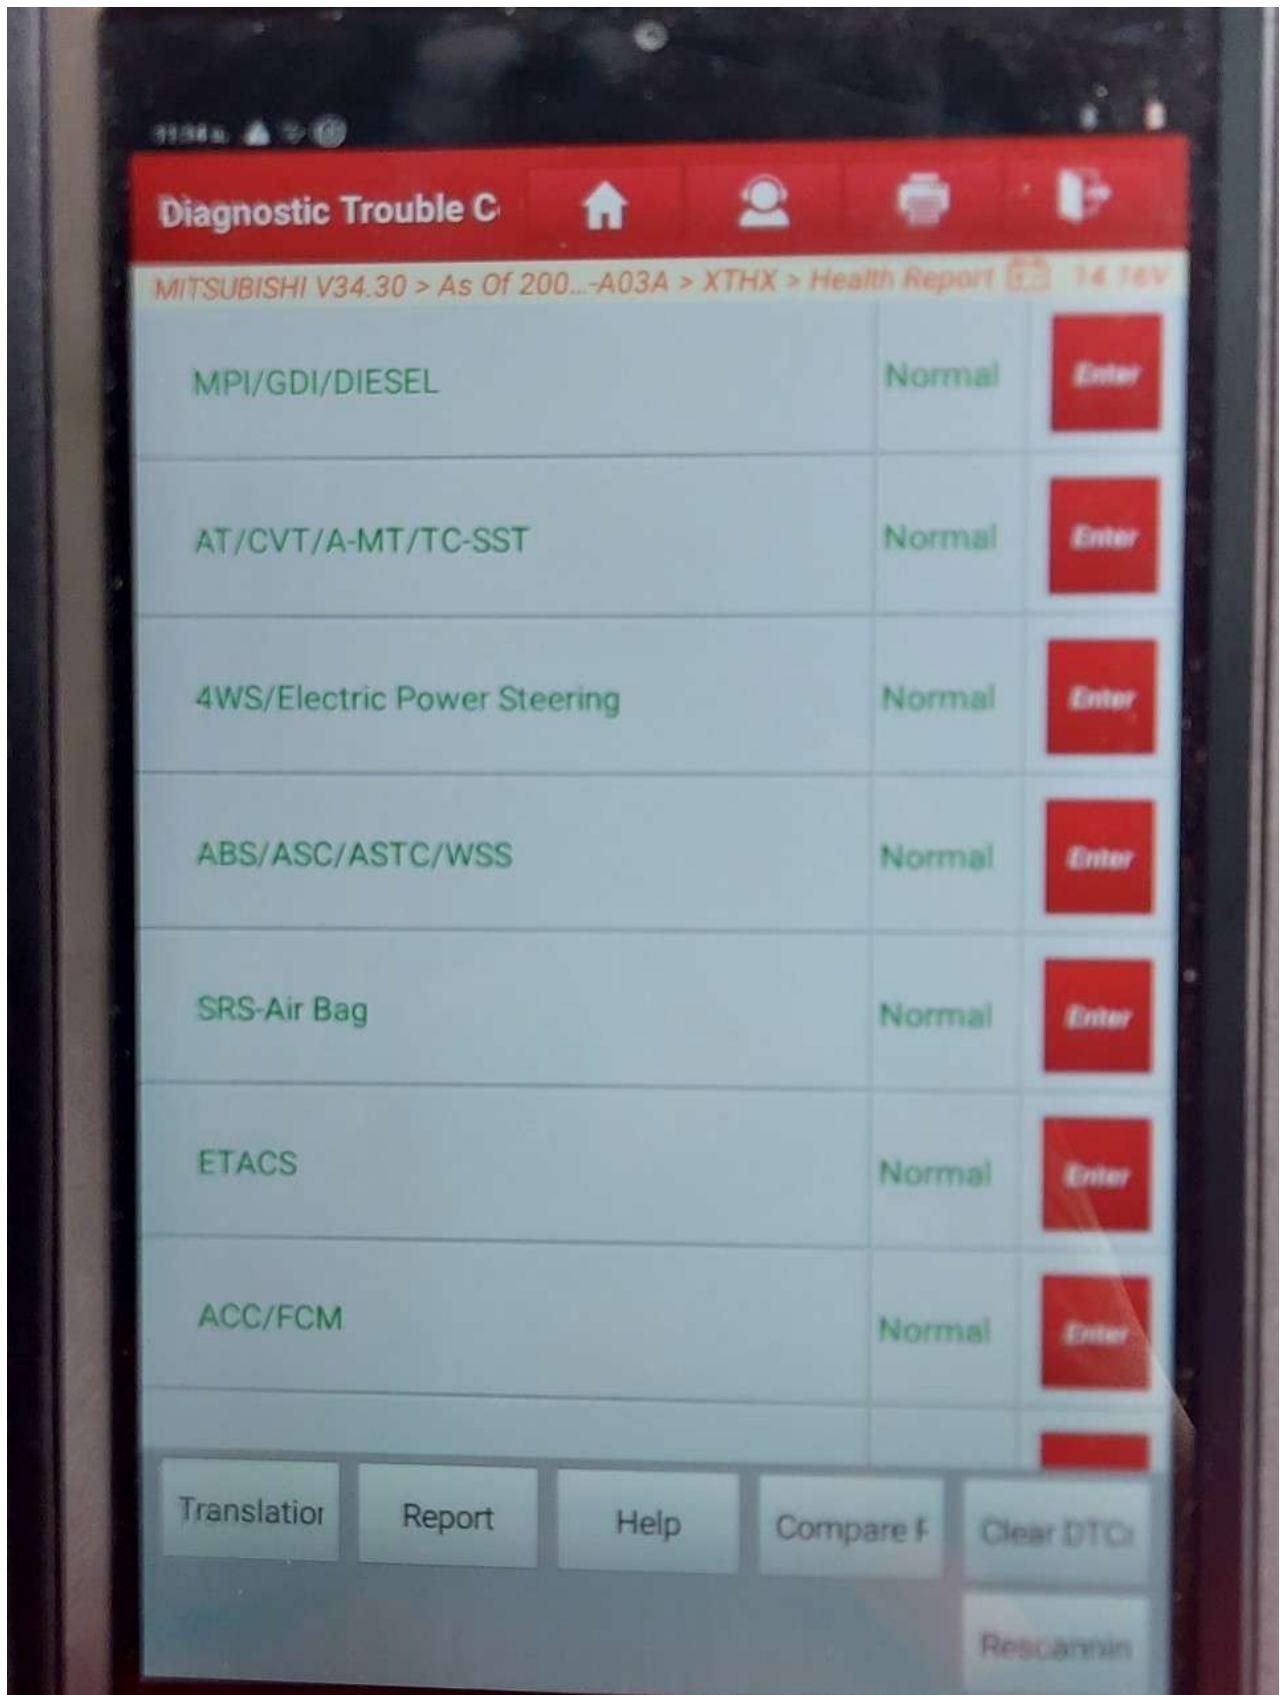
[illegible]

Diagnostic Trouble C

MITSUBISHI V34.30 > As Of 200...-A03A > XTHX > Health Report 14.16V

| | | |
|---|---|---|
| MPI/GDI/DIESEL | Normal | Enter |
| AT/CVT/A-MT/TC-SST | Normal | Enter |
| 4WS/Electric Power Steering | Normal | Enter |
| ABS/ASC/ASTC/WSS | Normal | Enter |
| SRS-Air Bag | Normal | Enter |
| ETACS | Normal | Enter |
| ACC/FCM | Normal | Enter |

Translatior Report Help Compare F Clear DTC

Rescannin